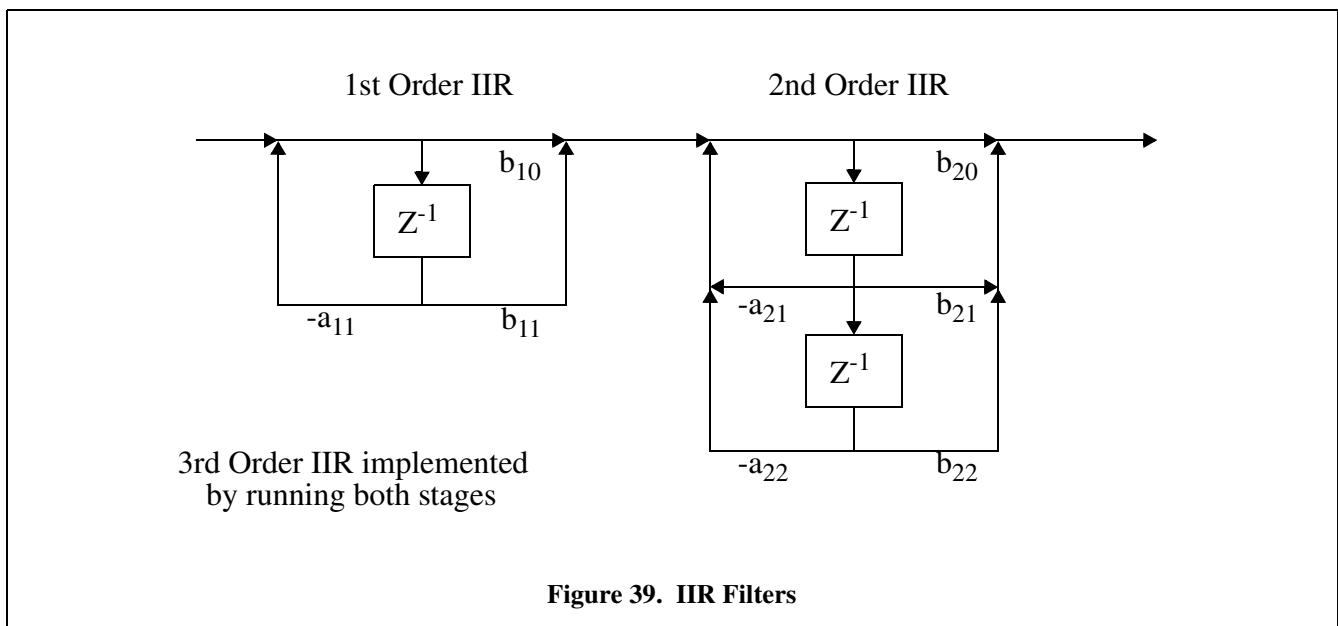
1st Order IIR

2nd Order IIR

$b_{10}$

$Z^{-1}$

$-a_{11}$

$b_{11}$

$b_{20}$

$Z^{-1}$

$-a_{21}$

$b_{21}$

$Z^{-1}$

$-a_{22}$

$b_{22}$

3rd Order IIR implemented by running both stages

**Figure 39. IIR Filters**